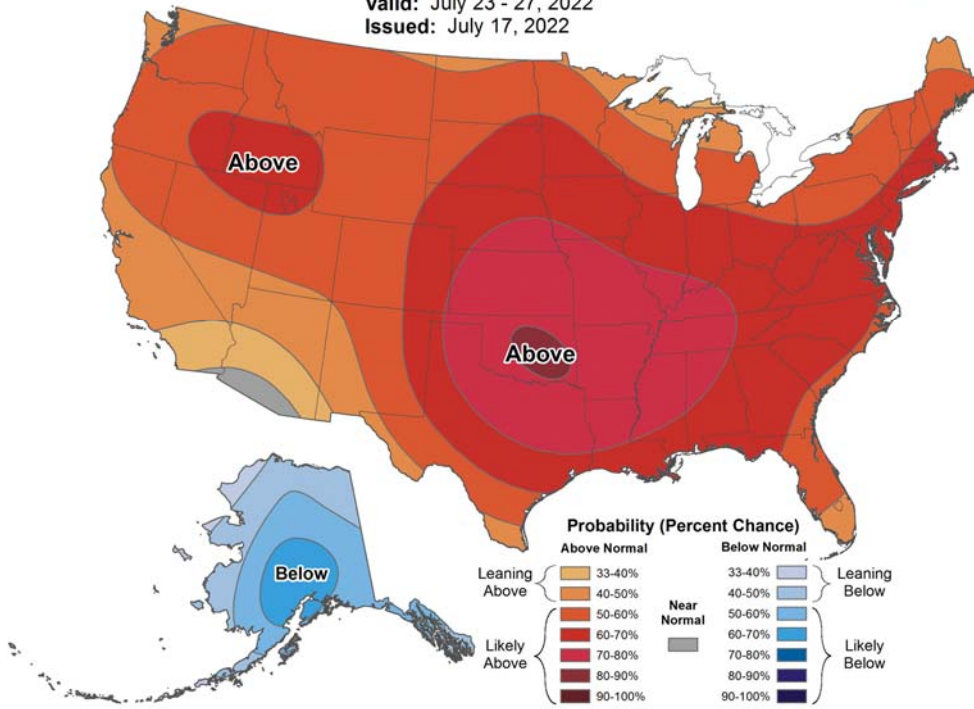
Valid: July 23 - 27, 2022
Issued: July 17, 2022

Above

Above

Below

Probability (Percent Chance)

Above Normal

Below Normal

Leaning Above

33-40%

40-50%

33-40%

40-50%

Leaning Below

Near Normal

Likely Above

50-60%

60-70%

70-80%

80-90%

90-100%

50-60%

60-70%

70-80%

80-90%

90-100%

Likely Below